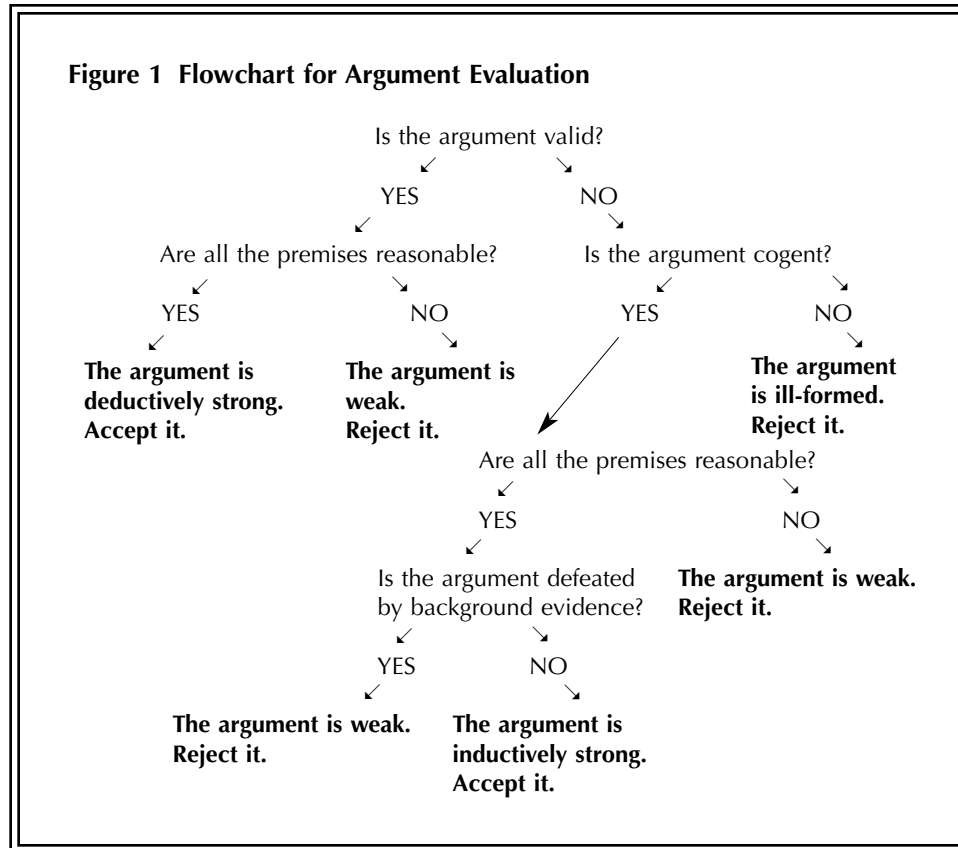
**Figure 1 Flowchart for Argument Evaluation**

Is the argument valid?

YES

NO

Are all the premises reasonable?

Is the argument cogent?

YES

NO

YES

NO

**The argument is deductively strong. Accept it.**

**The argument is weak. Reject it.**

**The argument is ill-formed. Reject it.**

Are all the premises reasonable?

YES

NO

Is the argument defeated by background evidence?

**The argument is weak. Reject it.**

YES

NO

**The argument is weak. Reject it.**

**The argument is inductively strong. Accept it.**